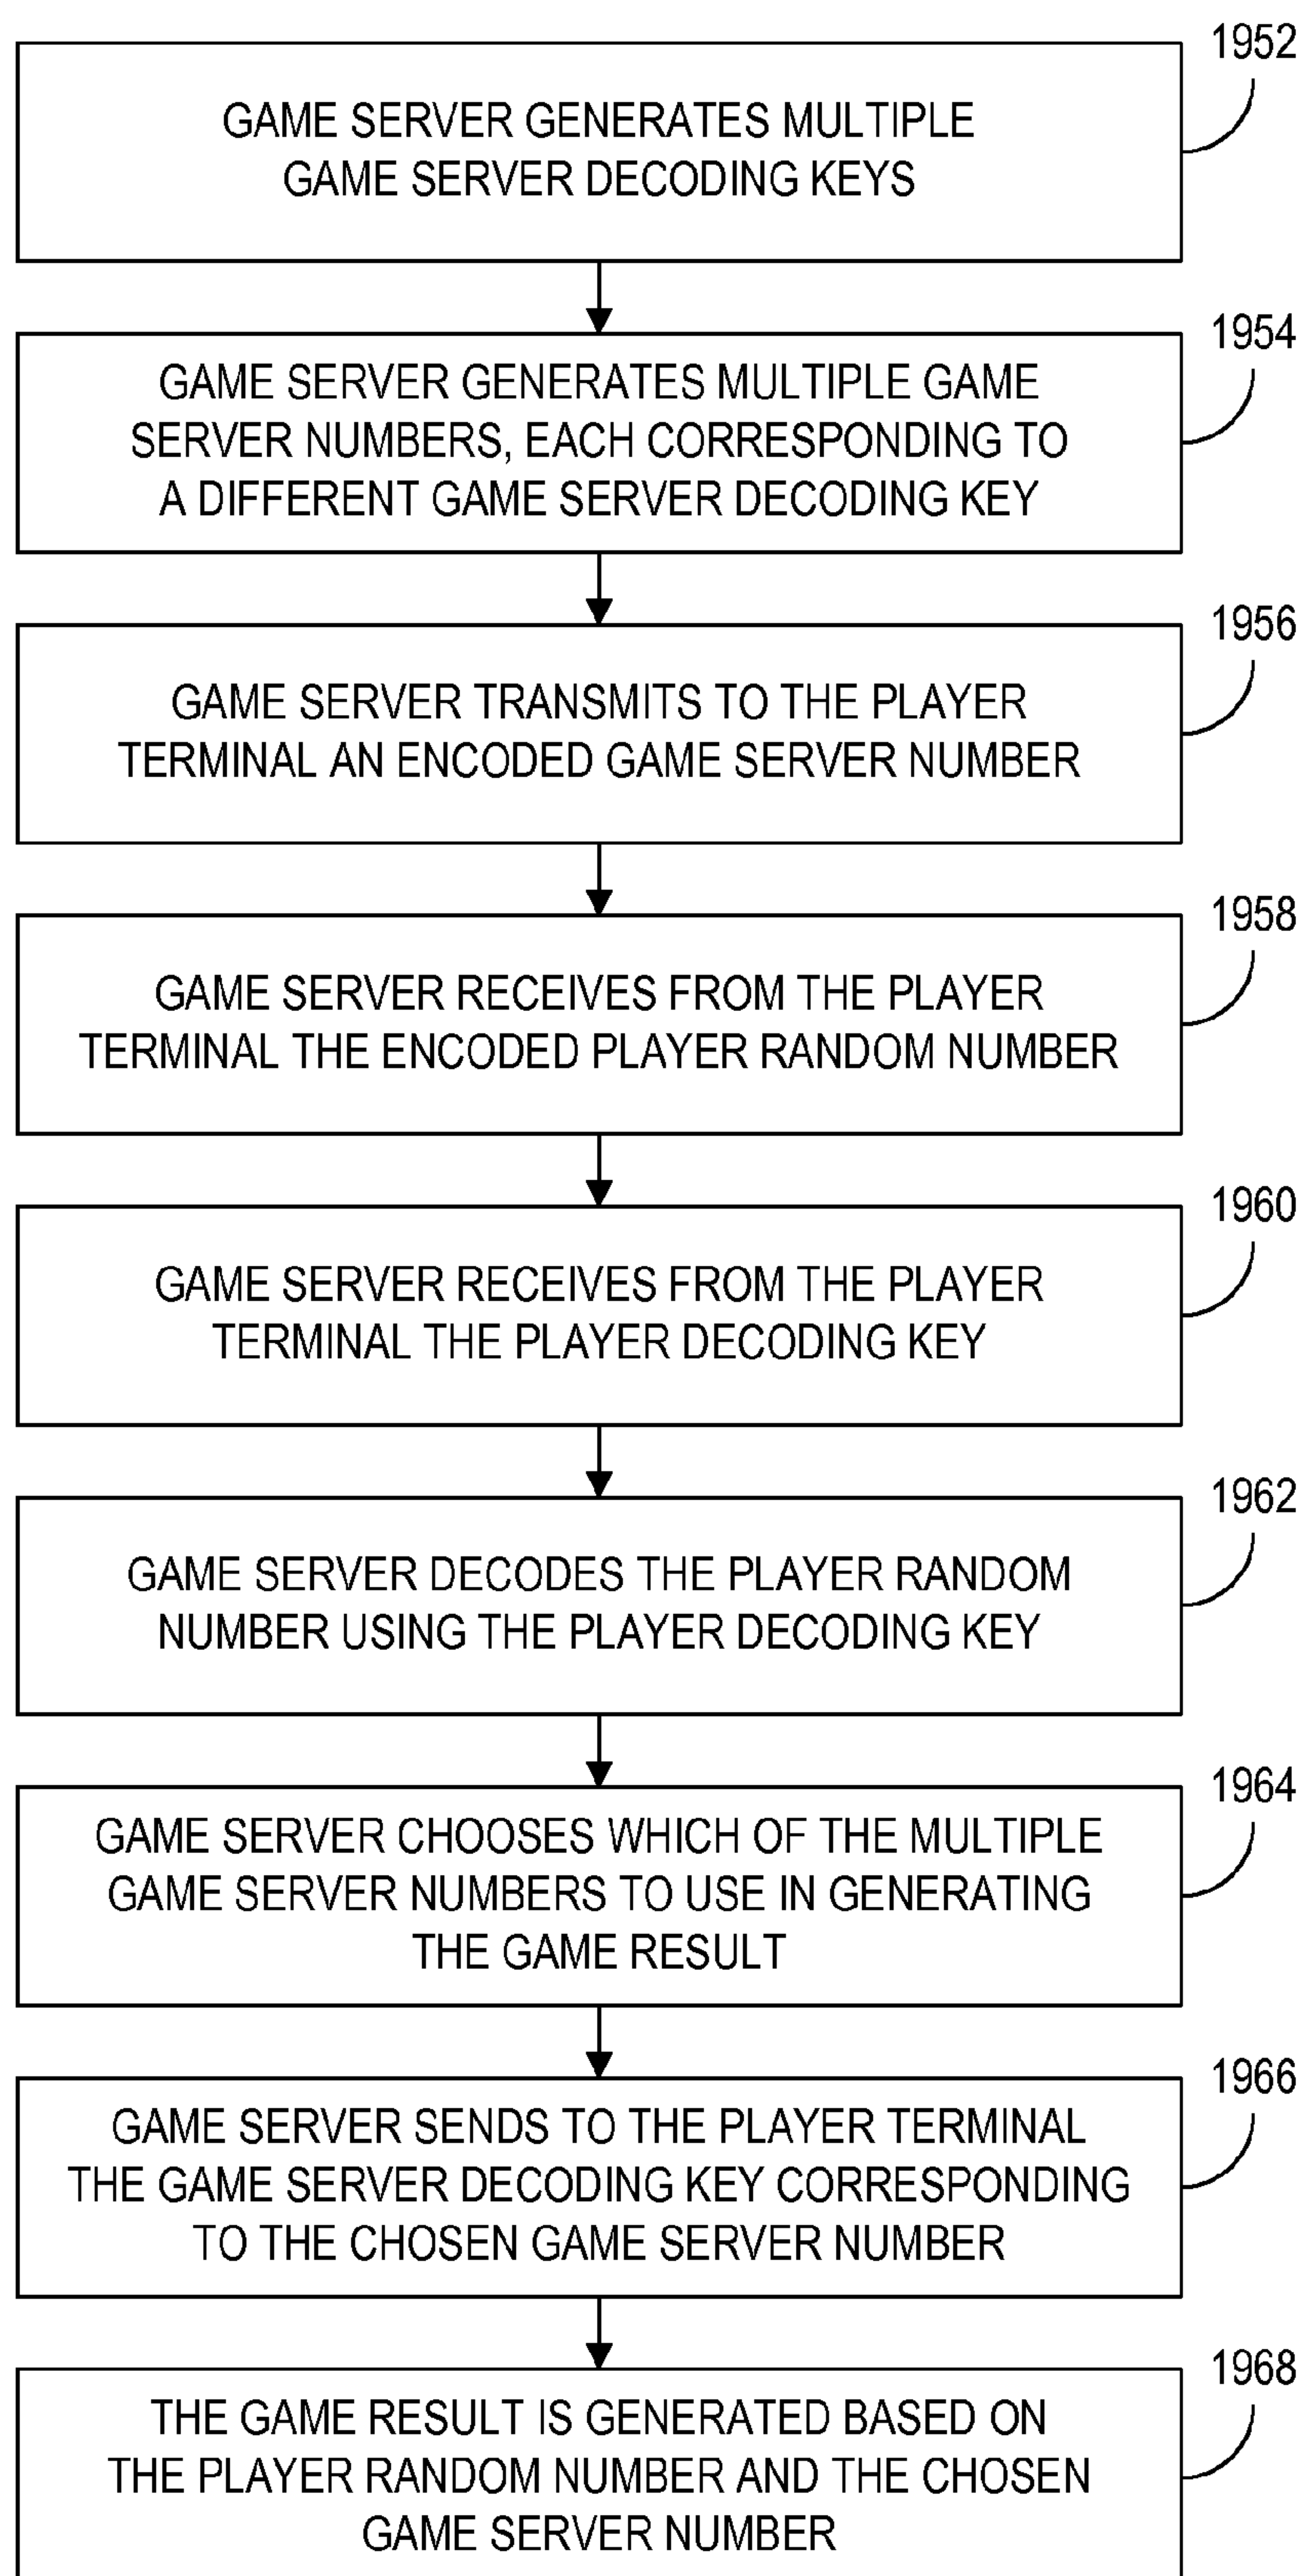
1952
GAME SERVER GENERATES MULTIPLE GAME SERVER DECODING KEYS

1954
GAME SERVER GENERATES MULTIPLE GAME SERVER NUMBERS, EACH CORRESPONDING TO A DIFFERENT GAME SERVER DECODING KEY

1956
GAME SERVER TRANSMITS TO THE PLAYER TERMINAL AN ENCODED GAME SERVER NUMBER

1958
GAME SERVER RECEIVES FROM THE PLAYER TERMINAL THE ENCODED PLAYER RANDOM NUMBER

1960
GAME SERVER RECEIVES FROM THE PLAYER TERMINAL THE PLAYER DECODING KEY

1962
GAME SERVER DECODES THE PLAYER RANDOM NUMBER USING THE PLAYER DECODING KEY

1964
GAME SERVER CHOOSES WHICH OF THE MULTIPLE GAME SERVER NUMBERS TO USE IN GENERATING THE GAME RESULT

1966
GAME SERVER SENDS TO THE PLAYER TERMINAL THE GAME SERVER DECODING KEY CORRESPONDING TO THE CHOSEN GAME SERVER NUMBER

1968
THE GAME RESULT IS GENERATED BASED ON THE PLAYER RANDOM NUMBER AND THE CHOSEN GAME SERVER NUMBER